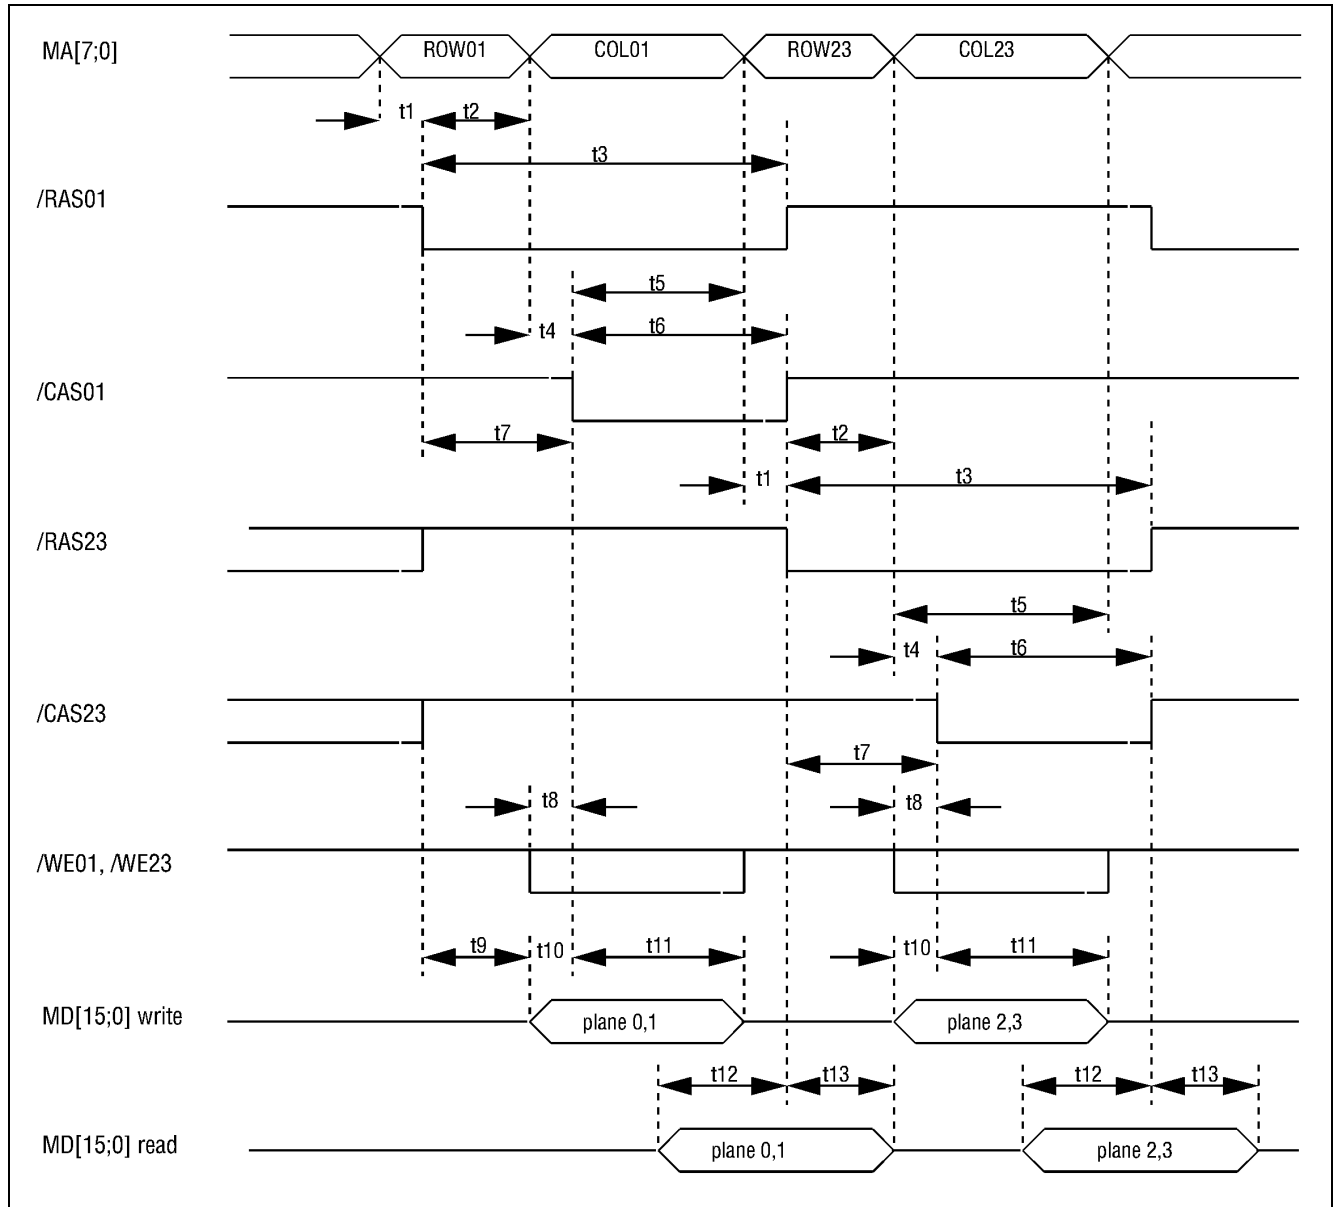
MA[7;0]
ROW01
COL01
ROW23
COL23
t1
t2
t3
/RAS01
t5
t4
t6
/CAS01
t7
t2
t1
t3
/RAS23
t5
t4
t6
/CAS23
t7
t8
t8
/WE01, /WE23
t9
t10
t11
t10
t11
MD[15;0] write
plane 0,1
plane 2,3
t12
t13
t12
t13
MD[15;0] read
plane 0,1
plane 2,3